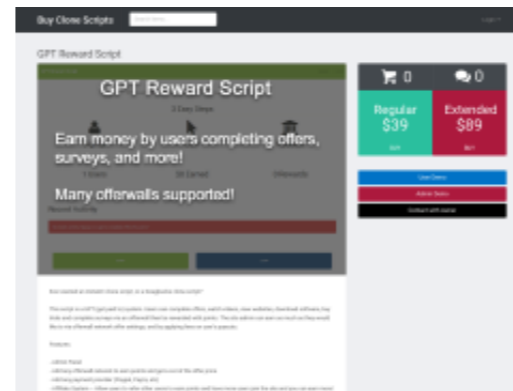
Buy Clone Scripts

GPT Reward Script

GPT Reward Script

3 Easy Steps

Earn money by users completing offers, surveys, and more!

Many offerwalls supported!

0

0

Regular
$39

Extended
$89

User Demo

Admin Demo

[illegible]

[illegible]